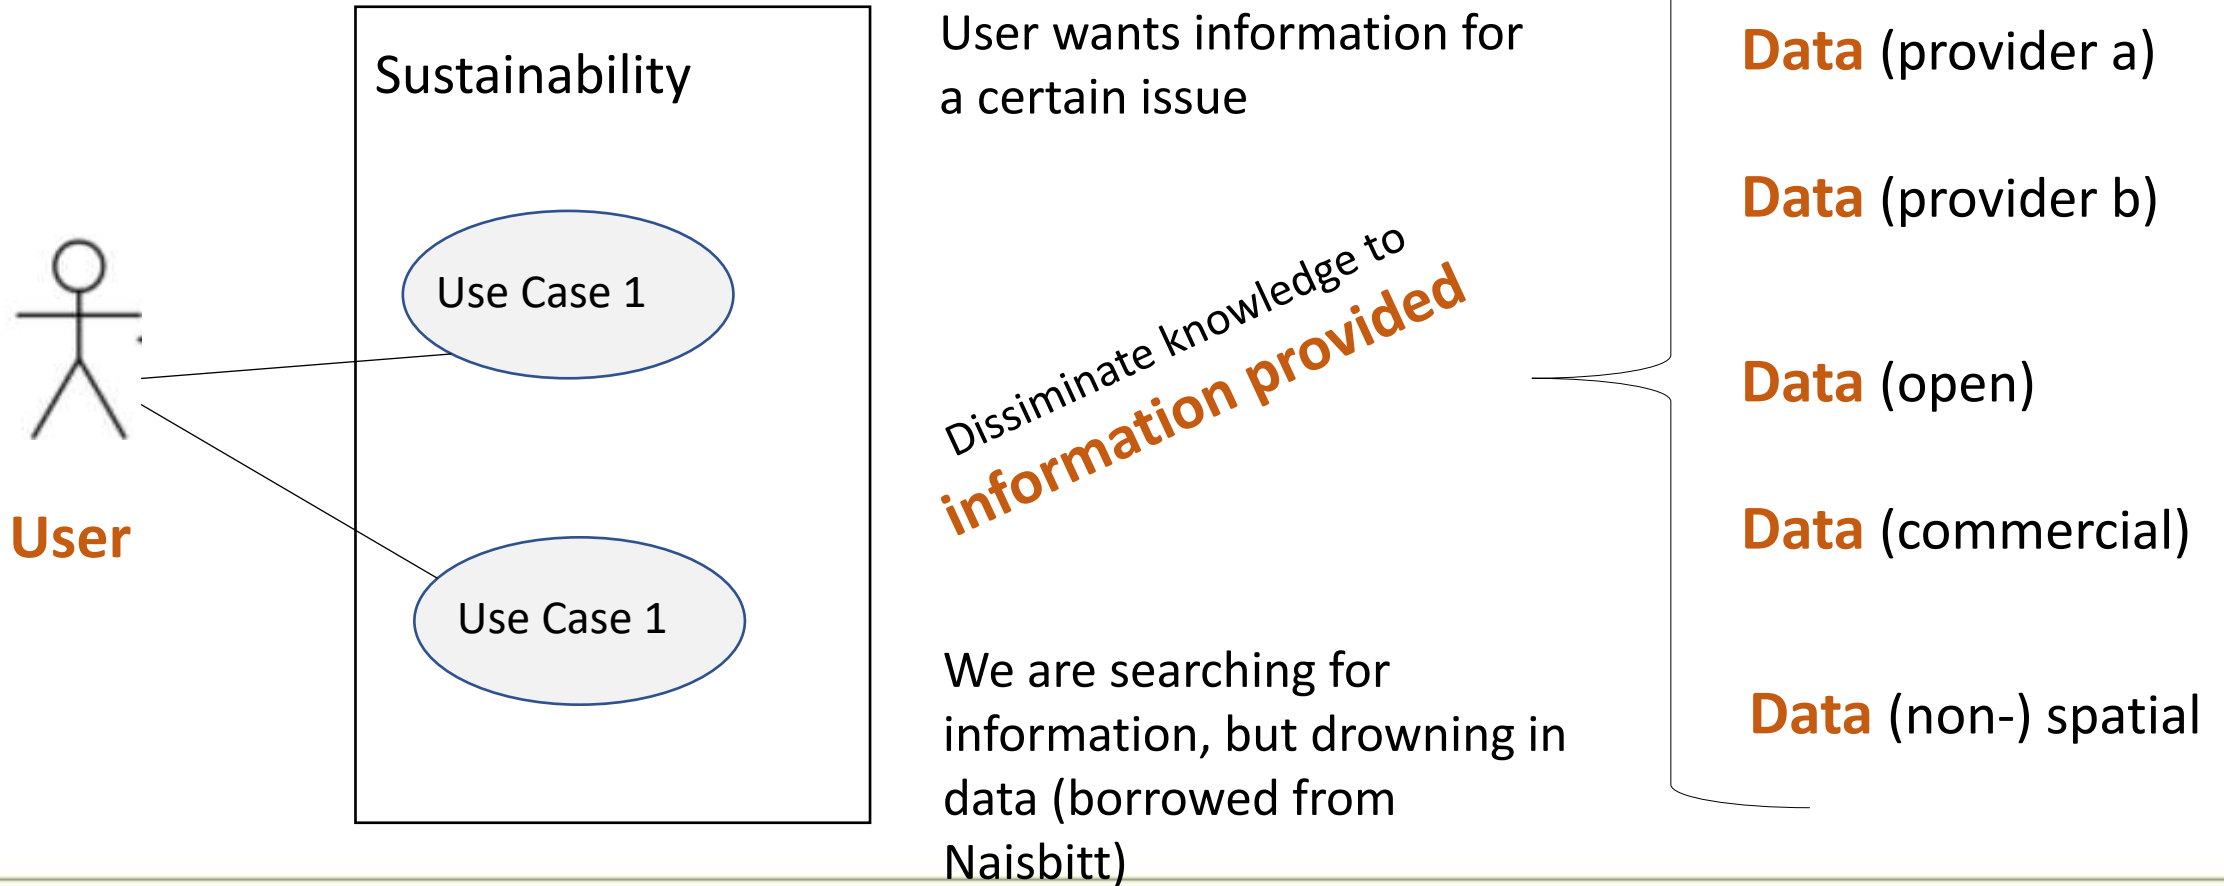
User

Sustainability

Use Case 1

Use Case 1

User wants information for a certain issue

Dissiminate knowledge to
information provided

We are searching for information, but drowning in data (borrowed from Naisbitt)

Data (provider a)

Data (provider b)

Data (open)

Data (commercial)

Data (non-) spatial